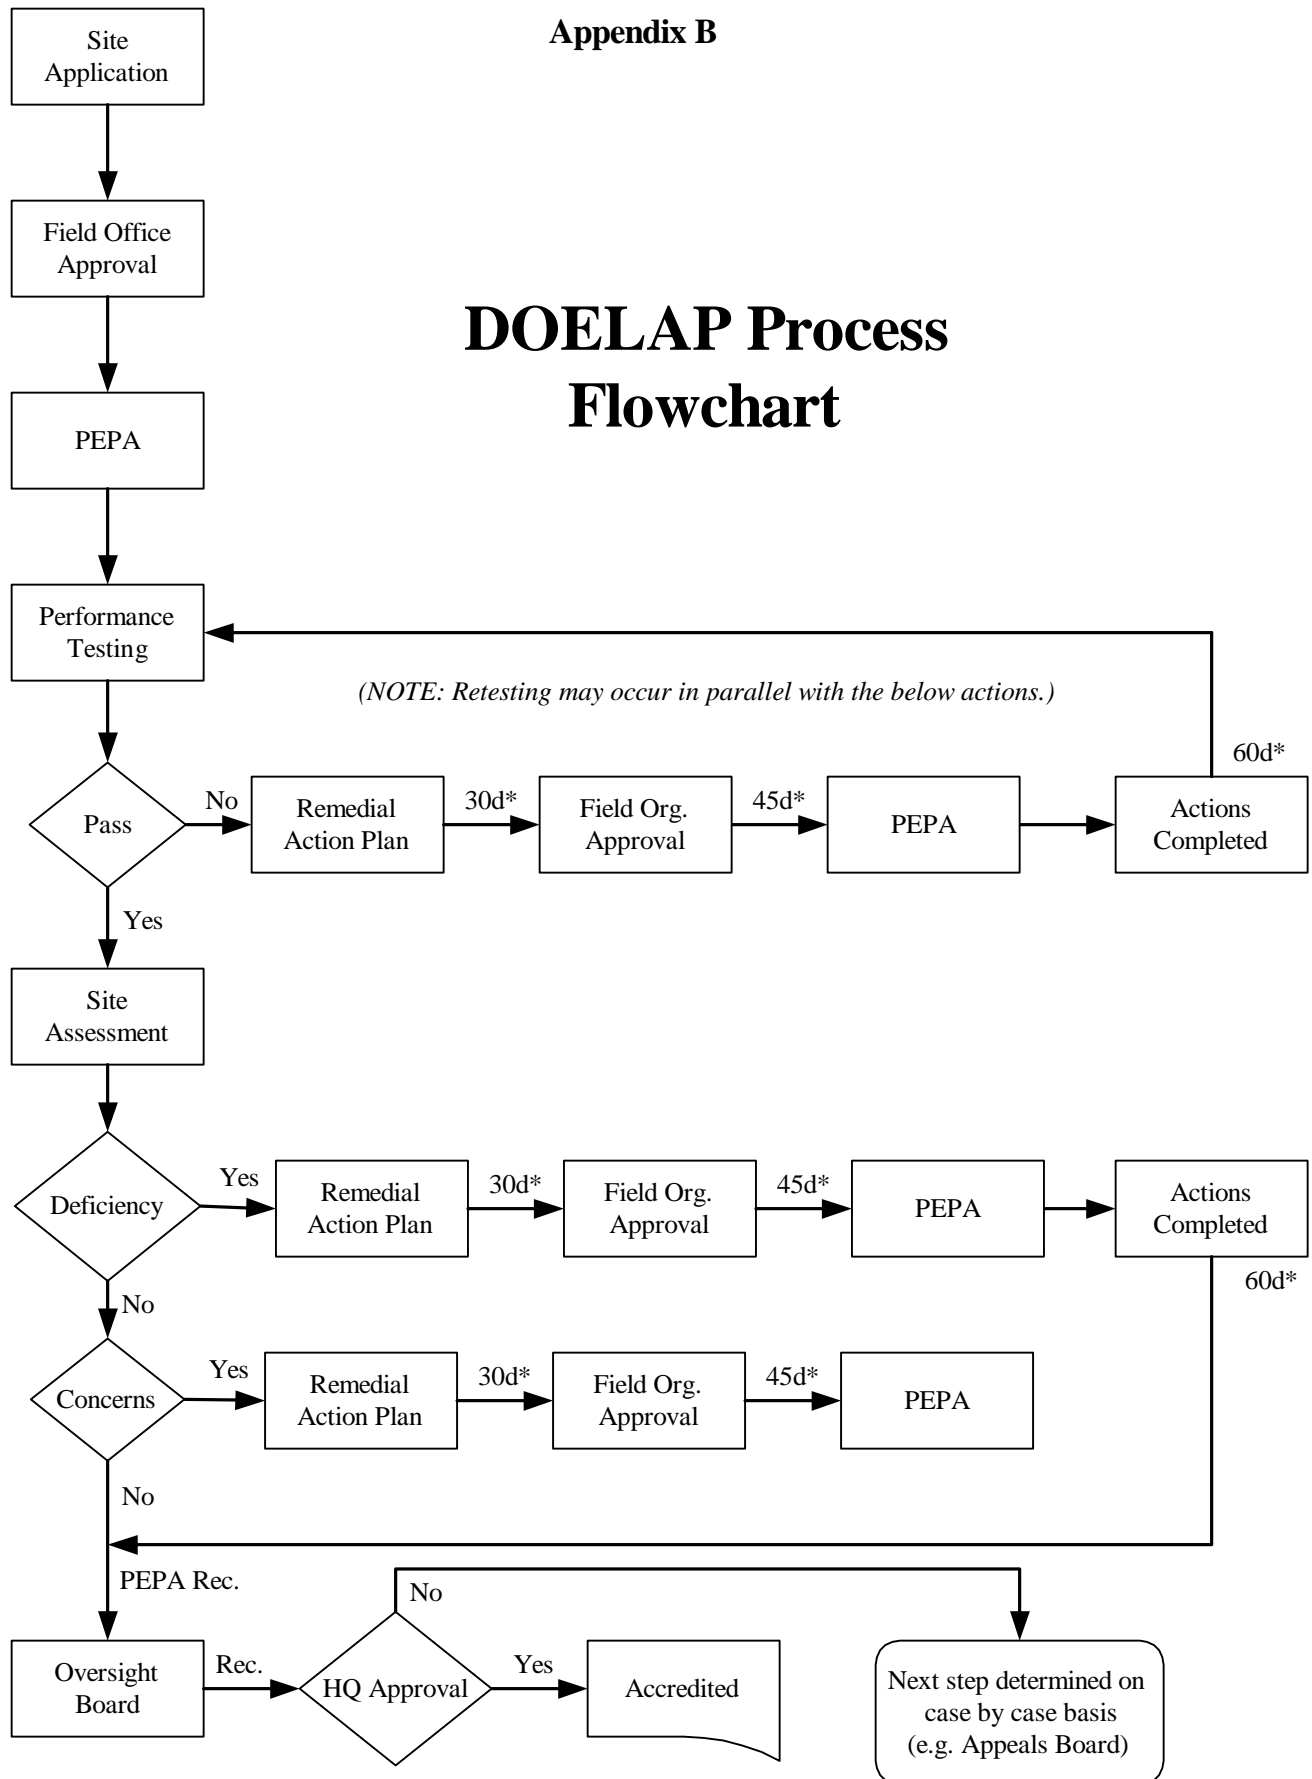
Appendix B

Site Application

Field Office Approval

DOELAP Process Flowchart

PEPA

Performance Testing

(NOTE: Retesting may occur in parallel with the below actions.)

60d*

Pass

No

Remedial Action Plan

30d*

Field Org. Approval

45d*

PEPA

Actions Completed

Yes

Site Assessment

Deficiency

Yes

Remedial Action Plan

30d*

Field Org. Approval

45d*

PEPA

Actions Completed

60d*

No

Concerns

Yes

Remedial Action Plan

30d*

Field Org. Approval

45d*

PEPA

No

PEPA Rec.

No

Oversight Board

Rec.

HQ Approval

Yes

Accredited

Next step determined on case by case basis (e.g. Appeals Board)